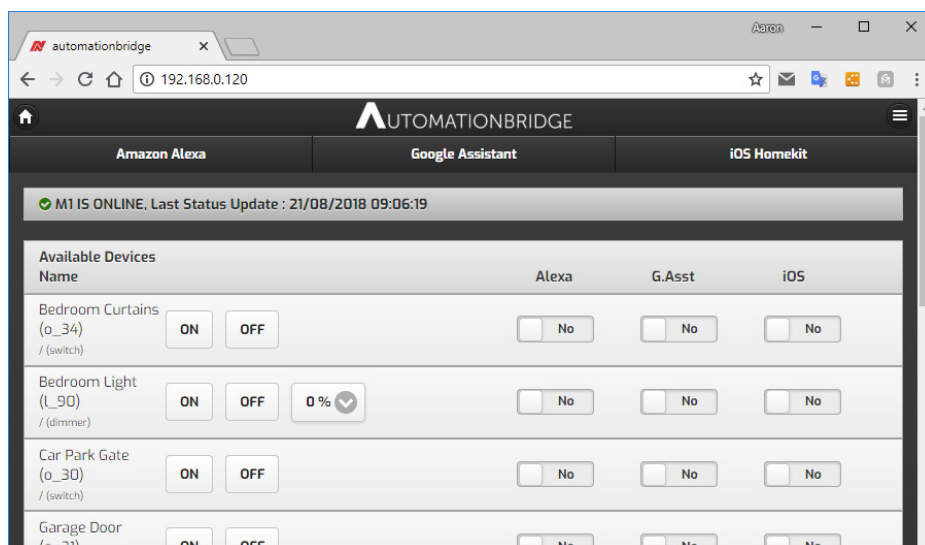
automationbridge ×

Aaron

192.168.0.120

AUTOMATIONBRIDGE

Amazon Alexa | Google Assistant | iOS Homekit

M1 IS ONLINE, Last Status Update : 21/08/2018 09:06:19

| Available Devices Name | | Alexa | G.Asst | iOS |
|---|---|---|---|---|
| Bedroom Curtains (o_34) / (switch) | ON OFF | No | No | No |
| Bedroom Light (l_90) / (dimmer) | ON OFF 0 % | No | No | No |
| Car Park Gate (o_30) / (switch) | ON OFF | No | No | No |
| Garage Door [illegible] | ON OFF | No | No | No |